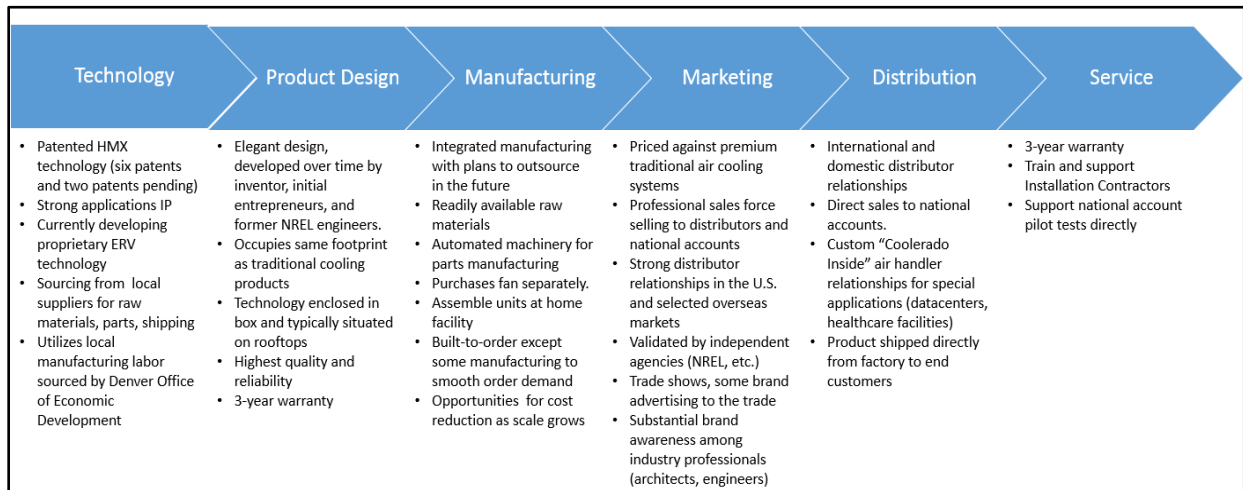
Technology

- Patented HMX technology (six patents and two patents pending)
- Strong applications IP
- Currently developing proprietary ERV technology
- Sourcing from local suppliers for raw materials, parts, shipping
- Utilizes local manufacturing labor sourced by Denver Office of Economic Development

Product Design

- Elegant design, developed over time by inventor, initial entrepreneurs, and former NREL engineers.
- Occupies same footprint as traditional cooling products
- Technology enclosed in box and typically situated on rooftops
- Highest quality and reliability
- 3-year warranty

Manufacturing

- Integrated manufacturing with plans to outsource in the future
- Readily available raw materials
- Automated machinery for parts manufacturing
- Purchases fan separately.
- Assemble units at home facility
- Built-to-order except some manufacturing to smooth order demand
- Opportunities for cost reduction as scale grows

Marketing

- Priced against premium traditional air cooling systems
- Professional sales force selling to distributors and national accounts
- Strong distributor relationships in the U.S. and selected overseas markets
- Validated by independent agencies (NREL, etc.)
- Trade shows, some brand advertising to the trade
- Substantial brand awareness among industry professionals (architects, engineers)

Distribution

- International and domestic distributor relationships
- Direct sales to national accounts.
- Custom "Coolerado Inside" air handler relationships for special applications (datacenters, healthcare facilities)
- Product shipped directly from factory to end customers

Service

- 3-year warranty
- Train and support Installation Contractors
- Support national account pilot tests directly